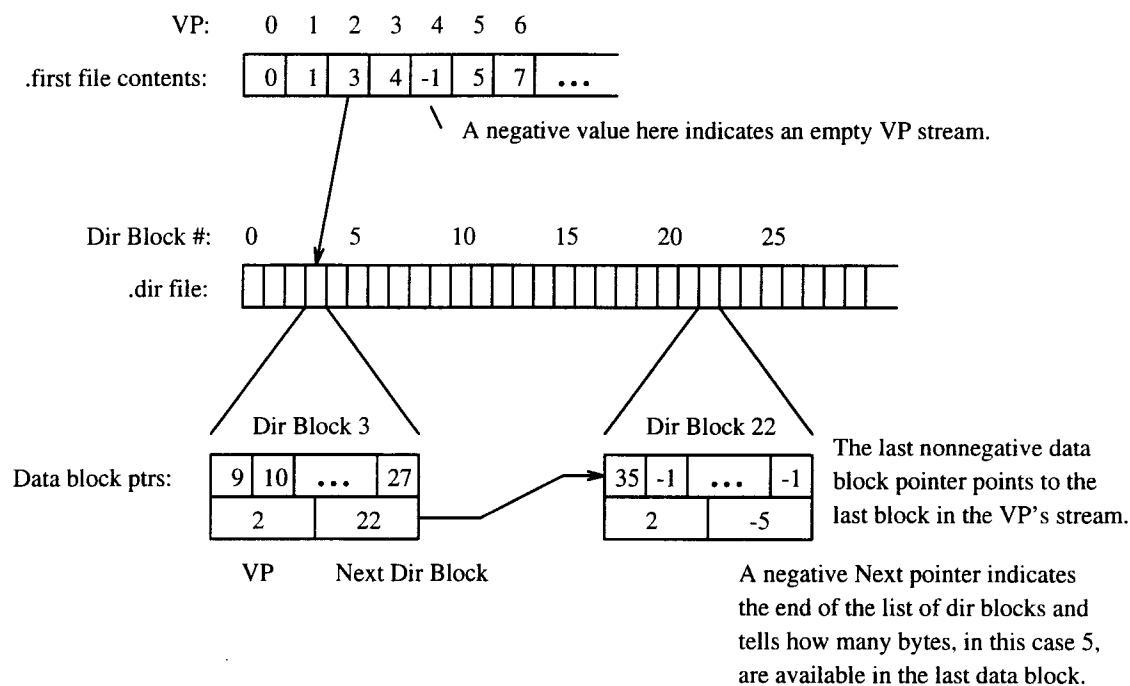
VP: 0 1 2 3 4 5 6

.first file contents: 0 1 3 4 -1 5 7 ...

A negative value here indicates an empty VP stream.

Dir Block #: 0 5 10 15 20 25

.dir file:

Dir Block 3

Data block ptrs: 9 10 ... 27

2 22

VP Next Dir Block

Dir Block 22

35 -1 ... -1

2 -5

The last nonnegative data block pointer points to the last block in the VP's stream.

A negative Next pointer indicates the end of the list of dir blocks and tells how many bytes, in this case 5, are available in the last data block.